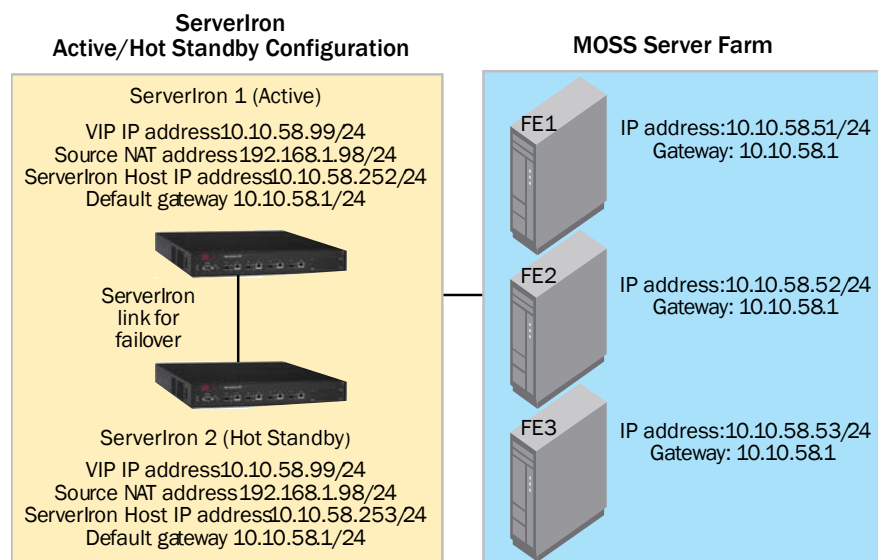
ServerIron
Active/Hot Standby Configuration

ServerIron 1 (Active)

VIP IP address10.10.58.99/24
Source NAT address192.168.1.98/24
ServerIron Host IP address10.10.58.252/24
Default gateway 10.10.58.1/24

ServerIron link for failover

ServerIron 2 (Hot Standby)

VIP IP address10.10.58.99/24
Source NAT address192.168.1.98/24
ServerIron Host IP address10.10.58.253/24
Default gateway 10.10.58.1/24

MOSS Server Farm

FE1
IP address:10.10.58.51/24
Gateway: 10.10.58.1

FE2
IP address:10.10.58.52/24
Gateway: 10.10.58.1

FE3
IP address:10.10.58.53/24
Gateway: 10.10.58.1